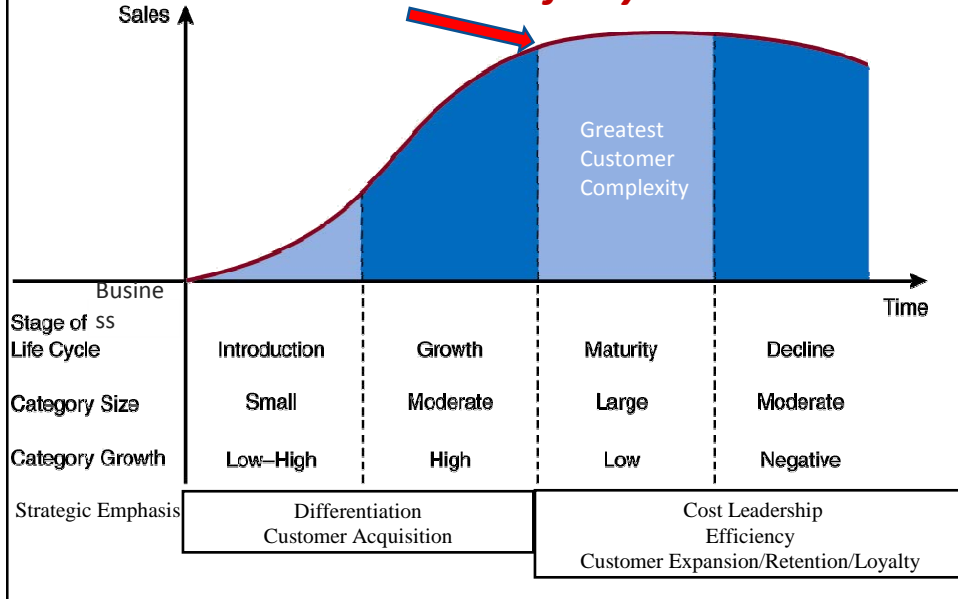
Sales

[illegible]

Greatest Customer Complexity

Time

Busine ss
Stage of
Life Cycle

| Stage of Business Life Cycle | Introduction | Growth | Maturity | Decline |
|---|---|---|---|---|
| Category Size | Small | Moderate | Large | Moderate |
| Category Growth | Low–High | High | Low | Negative |

Strategic Emphasis

Differentiation
Customer Acquisition

Cost Leadership
Efficiency
Customer Expansion/Retention/Loyalty